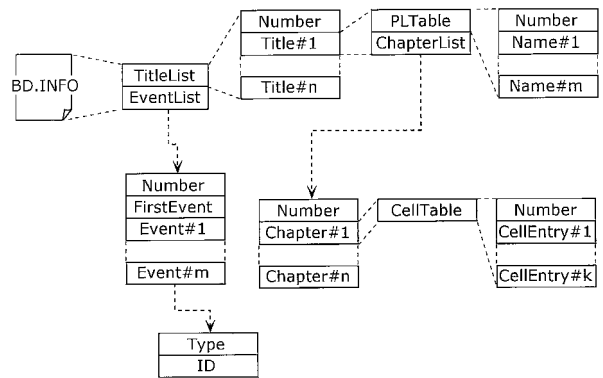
BD.INFO

TitleList
EventList

Number
Title#1
Title#n

PLTable
ChapterList

Number
Name#1
Name#m

Number
FirstEvent
Event#1
Event#m

Number
Chapter#1
Chapter#n

CellTable

Number
CellEntry#1
CellEntry#k

Type
ID